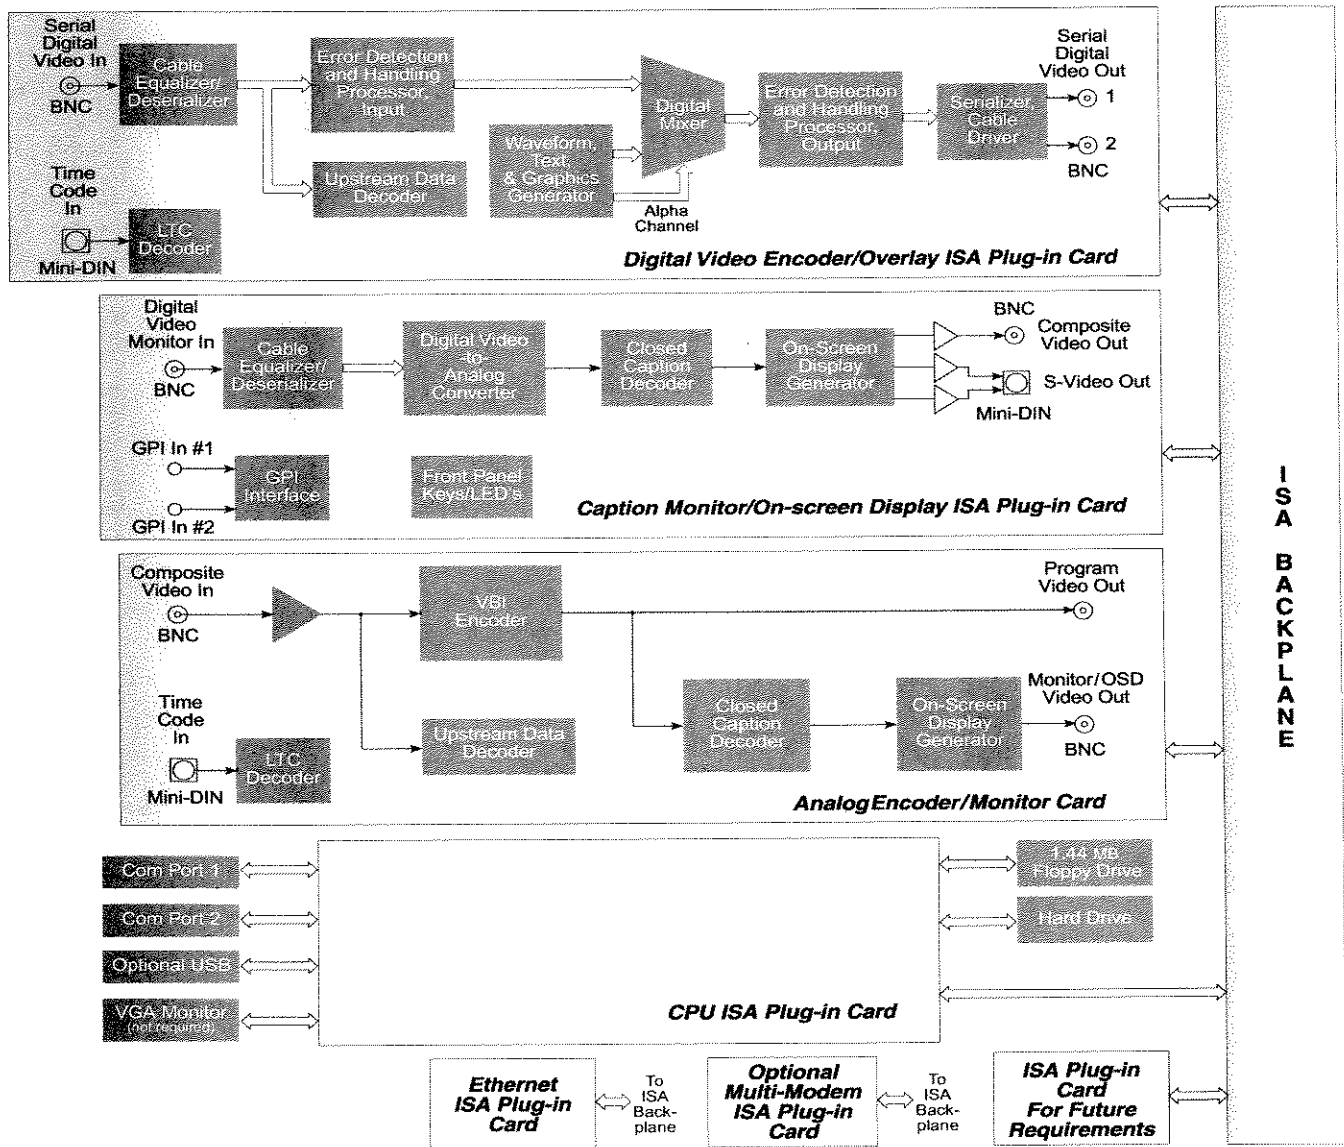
Serial Digital Video In

BNC

Cable Equalizer/ Deserializer

Error Detection and Handling Processor, Input

Upstream Data Decoder

Time Code In

Mini-DIN

LTC Decoder

Waveform, Text, & Graphics Generator

Alpha Channel

Digital Mixer

Error Detection and Handling Processor, Output

Serializer, Cable Driver

Serial Digital Video Out

1

2

BNC

Digital Video Encoder/Overlay ISA Plug-in Card

Digital Video Monitor In

BNC

Cable Equalizer/ Deserializer

Digital Video -to- Analog Converter

Closed Caption Decoder

On-Screen Display Generator

BNC

Composite Video Out

S-Video Out

Mini-DIN

GPI In #1

GPI Interface

GPI In #2

Front Panel Keys/LED's

Caption Monitor/On-screen Display ISA Plug-in Card

Composite Video In

BNC

VBI Encoder

Program Video Out

Time Code In

Mini-DIN

LTC Decoder

Upstream Data Decoder

Closed Caption Decoder

On-Screen Display Generator

Monitor/OSD Video Out

BNC

Analog Encoder/Monitor Card

Com Port 1

Com Port 2

Optional USB

VGA Monitor (not required)

1.44 MB Floppy Drive

Hard Drive

CPU ISA Plug-in Card

Ethernet ISA Plug-in Card

To ISA Backplane

Optional Multi-Modem ISA Plug-in Card

To ISA Backplane

ISA Plug-in Card For Future Requirements

ISA BACKPLANE